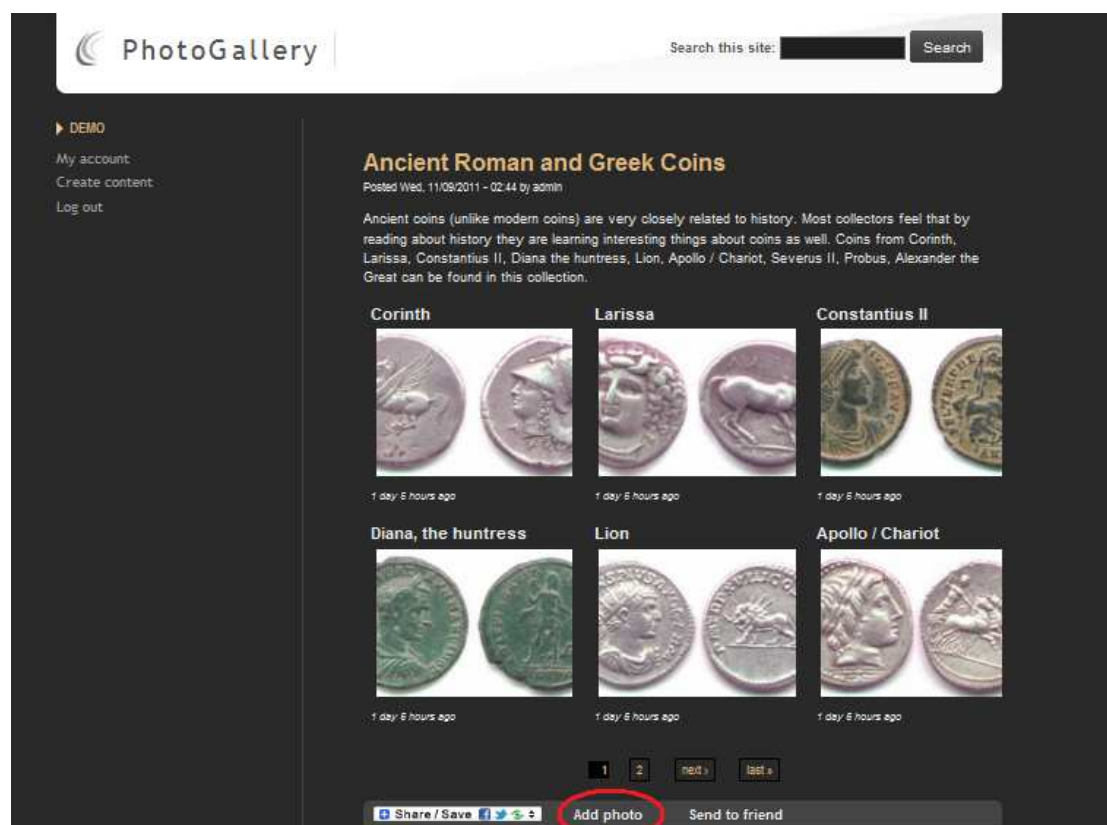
PhotoGallery

Search this site: Search

DEMO

My account
Create content
Log out

Ancient Roman and Greek Coins

Posted Wed, 11/09/2011 - 02:44 by admin

Ancient coins (unlike modern coins) are very closely related to history. Most collectors feel that by reading about history they are learning interesting things about coins as well. Coins from Corinth, Larissa, Constantius II, Diana the huntress, Lion, Apollo / Chariot, Severus II, Probus, Alexander the Great can be found in this collection.

Corinth

1 day 6 hours ago

Larissa

1 day 6 hours ago

Constantius II

1 day 6 hours ago

Diana, the huntress

1 day 6 hours ago

Lion

1 day 6 hours ago

Apollo / Chariot

1 day 6 hours ago

1 2 next › last »

Share / Save

Add photo

Send to friend